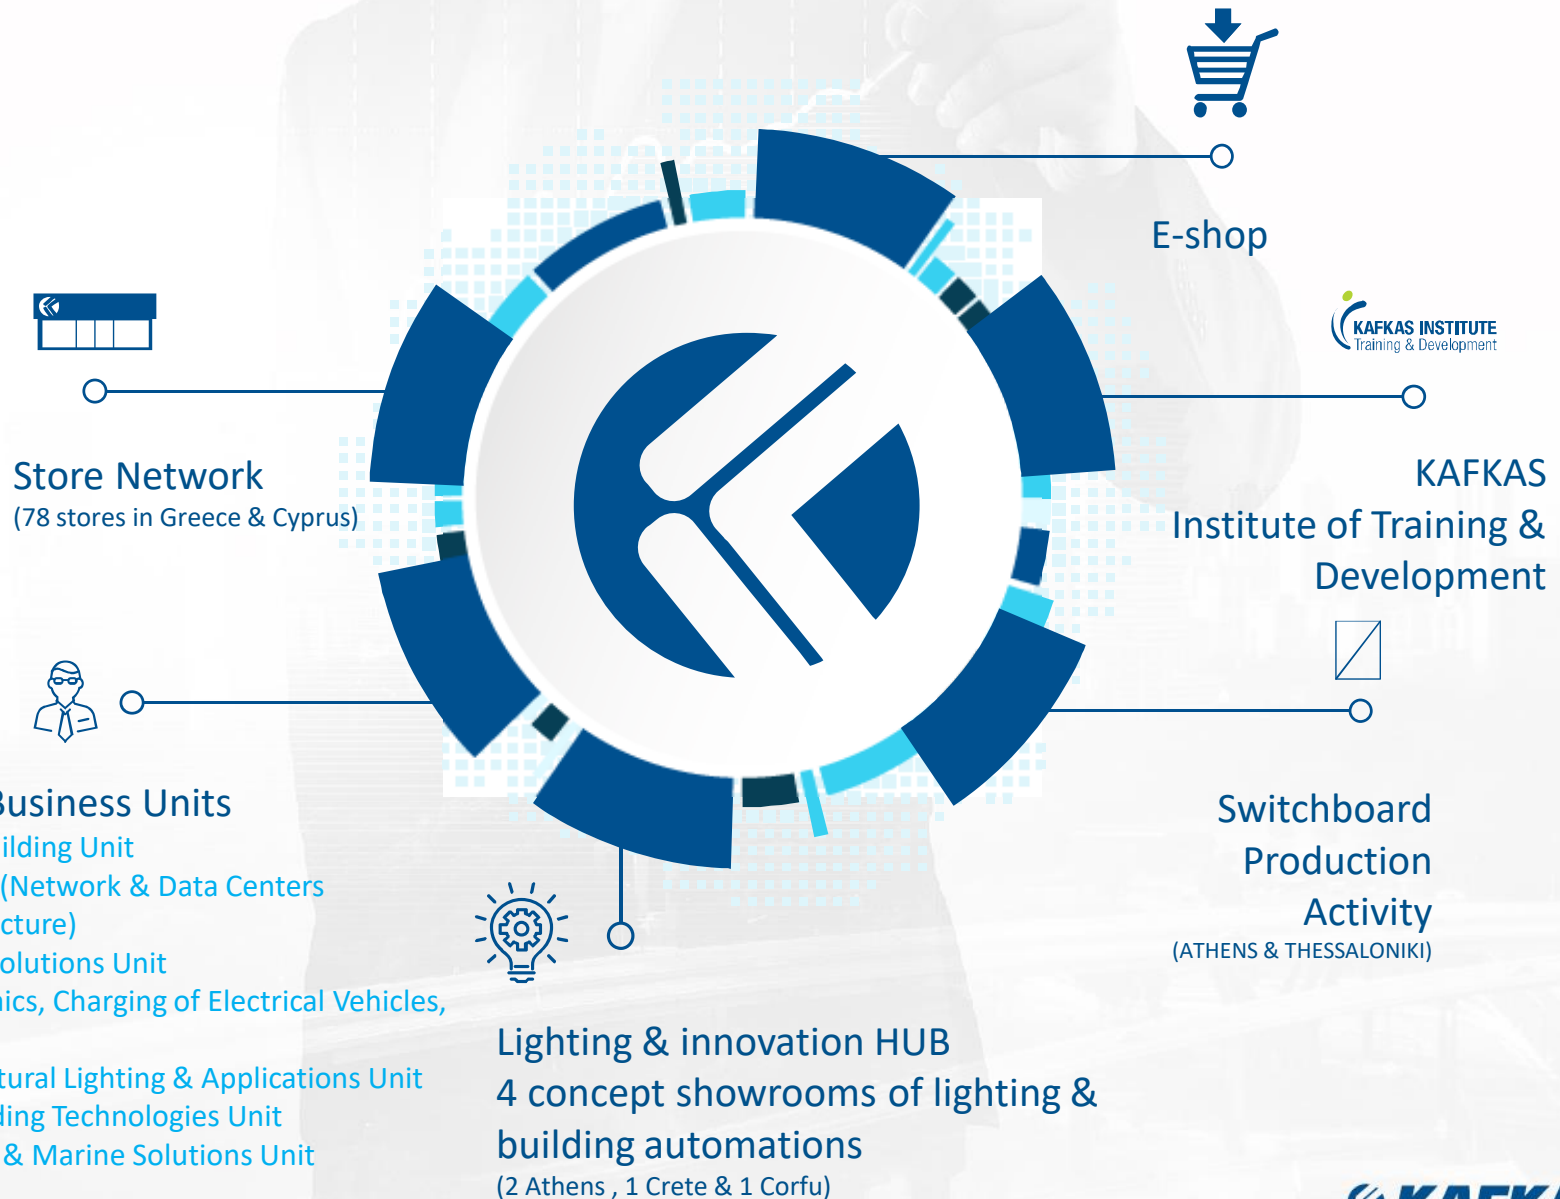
E-shop

KAFKAS INSTITUTE
Training & Development

Store Network
(78 stores in Greece & Cyprus)

KAFKAS
Institute of Training &
Development

Business Units
ilding Unit
(Network & Data Centers
cture)
olutions Unit
ics, Charging of Electrical Vehicles,

tural Lighting & Applications Unit
ding Technologies Unit
& Marine Solutions Unit

Switchboard
Production
Activity
(ATHENS & THESSALONIKI)

Lighting & innovation HUB
4 concept showrooms of lighting &
building automations
(2 Athens , 1 Crete & 1 Corfu)

KAFK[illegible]